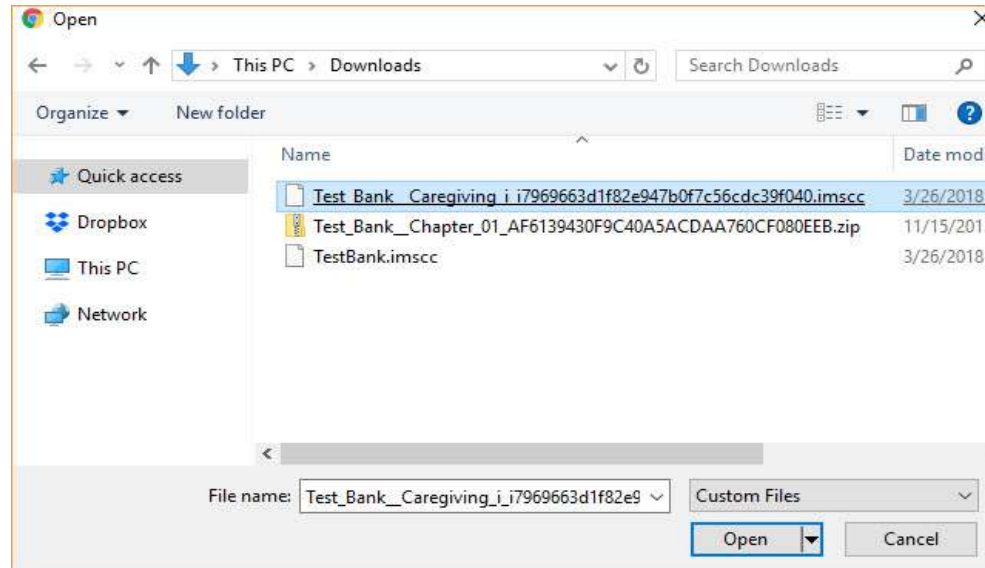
Open

This PC > Downloads

Search Downloads

Organize ▾ New folder

Quick access
Dropbox
This PC
Network

Name

Date mod

Test_Bank__Caregiving_i_i7969663d1f82e947b0f7c56cdc39f040.imscc 3/26/2018
Test_Bank__Chapter_01_AF6139430F9C40A5ACDAA760CF080EEB.zip 11/15/201
TestBank.imscc 3/26/2018

File name: Test_Bank__Caregiving_i_i7969663d1f82e9

Custom Files

Open

Cancel